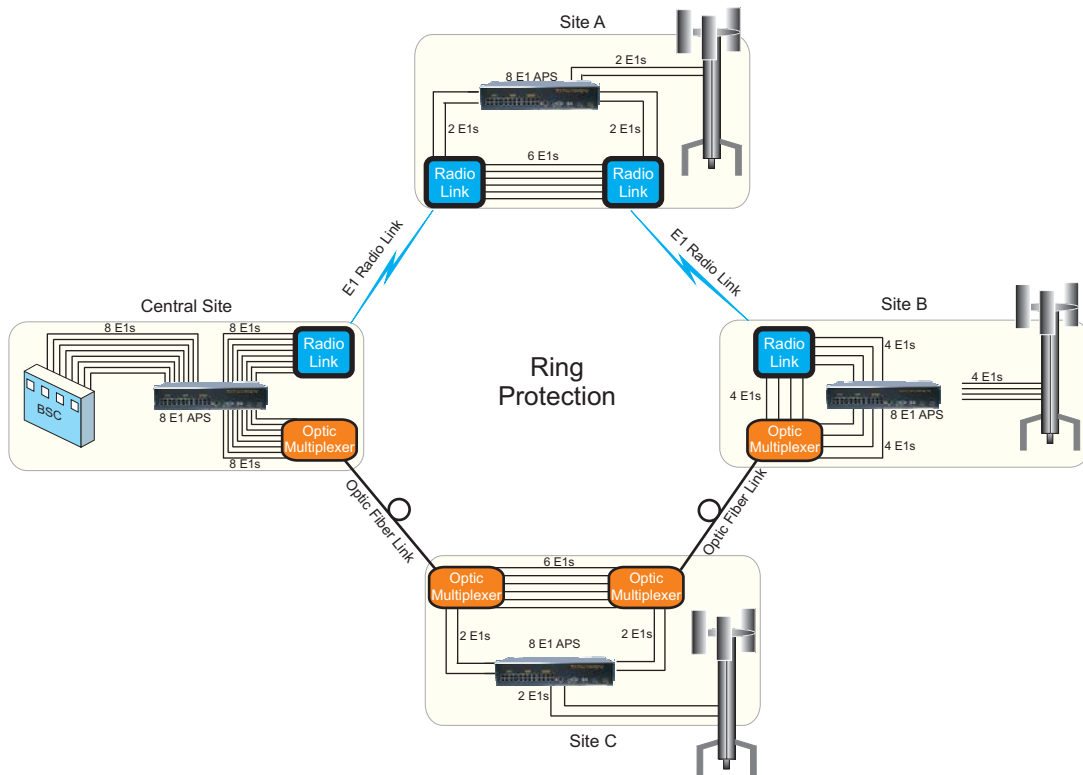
Site A

2 E1s

8 E1 APS

2 E1s

2 E1s

6 E1s

Radio Link

Radio Link

E1 Radio Link

E1 Radio Link

Central Site

8 E1s

8 E1s

Radio Link

BSC

8 E1 APS

Optic Multiplexer

8 E1s

Ring Protection

Site B

Radio Link

4 E1s

4 E1s

4 E1s

8 E1 APS

Optic Multiplexer

4 E1s

Optic Fiber Link

Optic Fiber Link

6 E1s

Optic Multiplexer

Optic Multiplexer

2 E1s

8 E1 APS

2 E1s

2 E1s

Site C